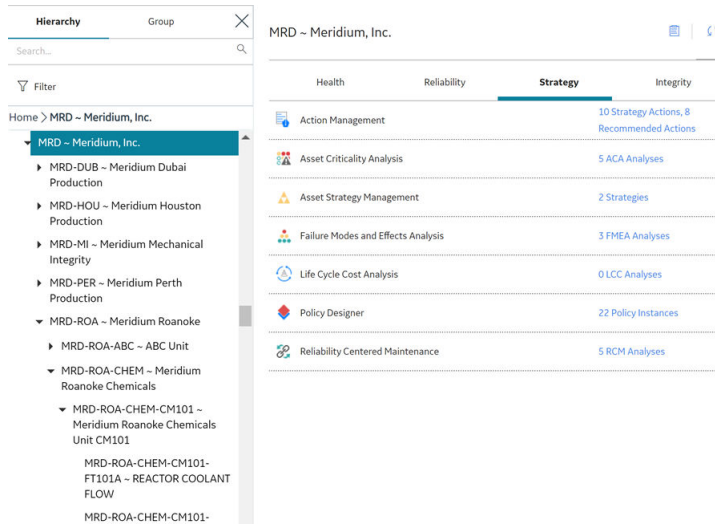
Hierarchy Group

Search...

Filter

Home > MRD ~ Meridium, Inc.

MRD ~ Meridium, Inc.

MRD-DUB ~ Meridium Dubai Production

MRD-HOU ~ Meridium Houston Production

MRD-MI ~ Meridium Mechanical Integrity

MRD-PER ~ Meridium Perth Production

MRD-ROA ~ Meridium Roanoke

MRD-ROA-ABC ~ ABC Unit

MRD-ROA-CHEM ~ Meridium Roanoke Chemicals

MRD-ROA-CHEM-CM101 ~ Meridium Roanoke Chemicals Unit CM101

MRD-ROA-CHEM-CM101-FT101A ~ REACTOR COOLANT FLOW

MRD-ROA-CHEM-CM101-

MRD ~ Meridium, Inc.

Health Reliability Strategy Integrity

| | |
|---|---|
| Action Management | 10 Strategy Actions, 8 Recommended Actions |
| Asset Criticality Analysis | 5 ACA Analyses |
| Asset Strategy Management | 2 Strategies |
| Failure Modes and Effects Analysis | 3 FMEA Analyses |
| Life Cycle Cost Analysis | 0 LCC Analyses |
| Policy Designer | 22 Policy Instances |
| Reliability Centered Maintenance | 5 RCM Analyses |